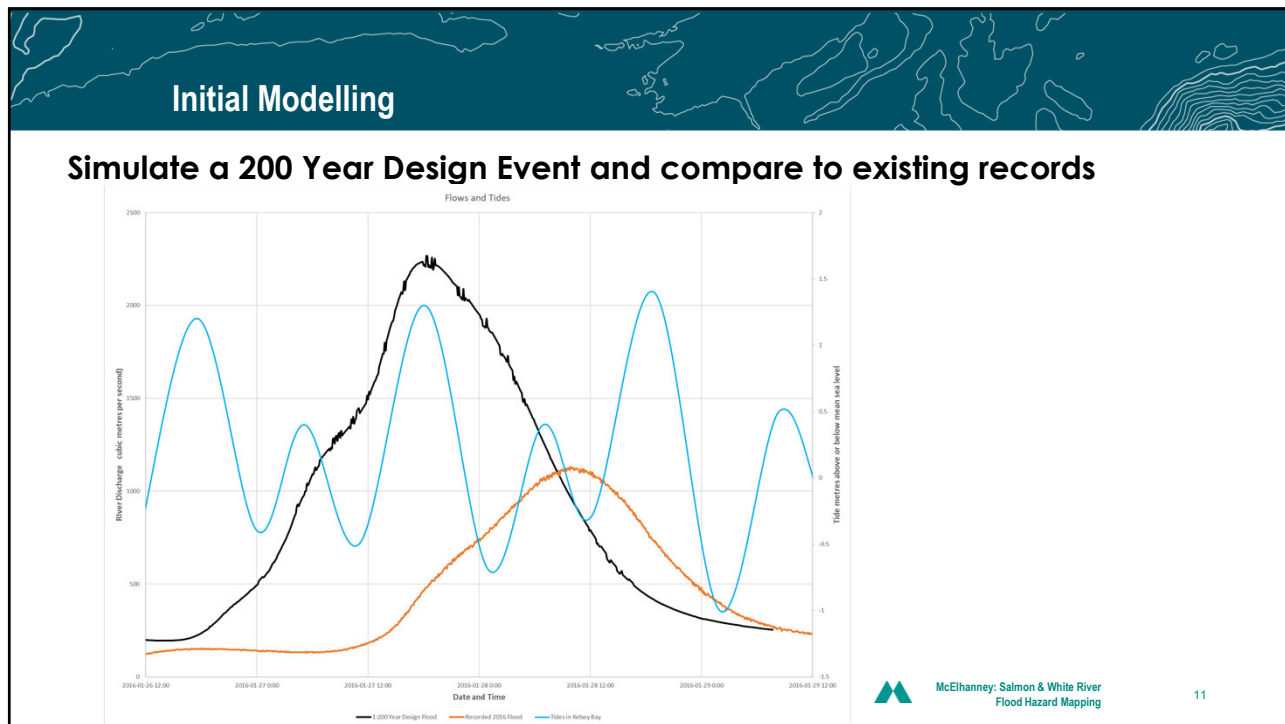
Initial Modelling

Simulate a 200 Year Design Event and compare to existing records

Flows and Tides

2500
2000
1500
1000
500
0

River Discharge (cubic metres per second)

2
1.5
1
0.5
0
-0.5
-1
-1.5

Tide metres above or below mean sea level

2016-01-26 12:00
2016-01-27 0:00
2016-01-27 12:00
2016-01-28 0:00
2016-01-28 12:00
2016-01-29 0:00
2016-01-29 12:00

Date and Time

1:200 Year Design Flood
Recorded 2016 Flood
Tides in Kelsey Bay

McElhanney: Salmon & White River Flood Hazard Mapping

11